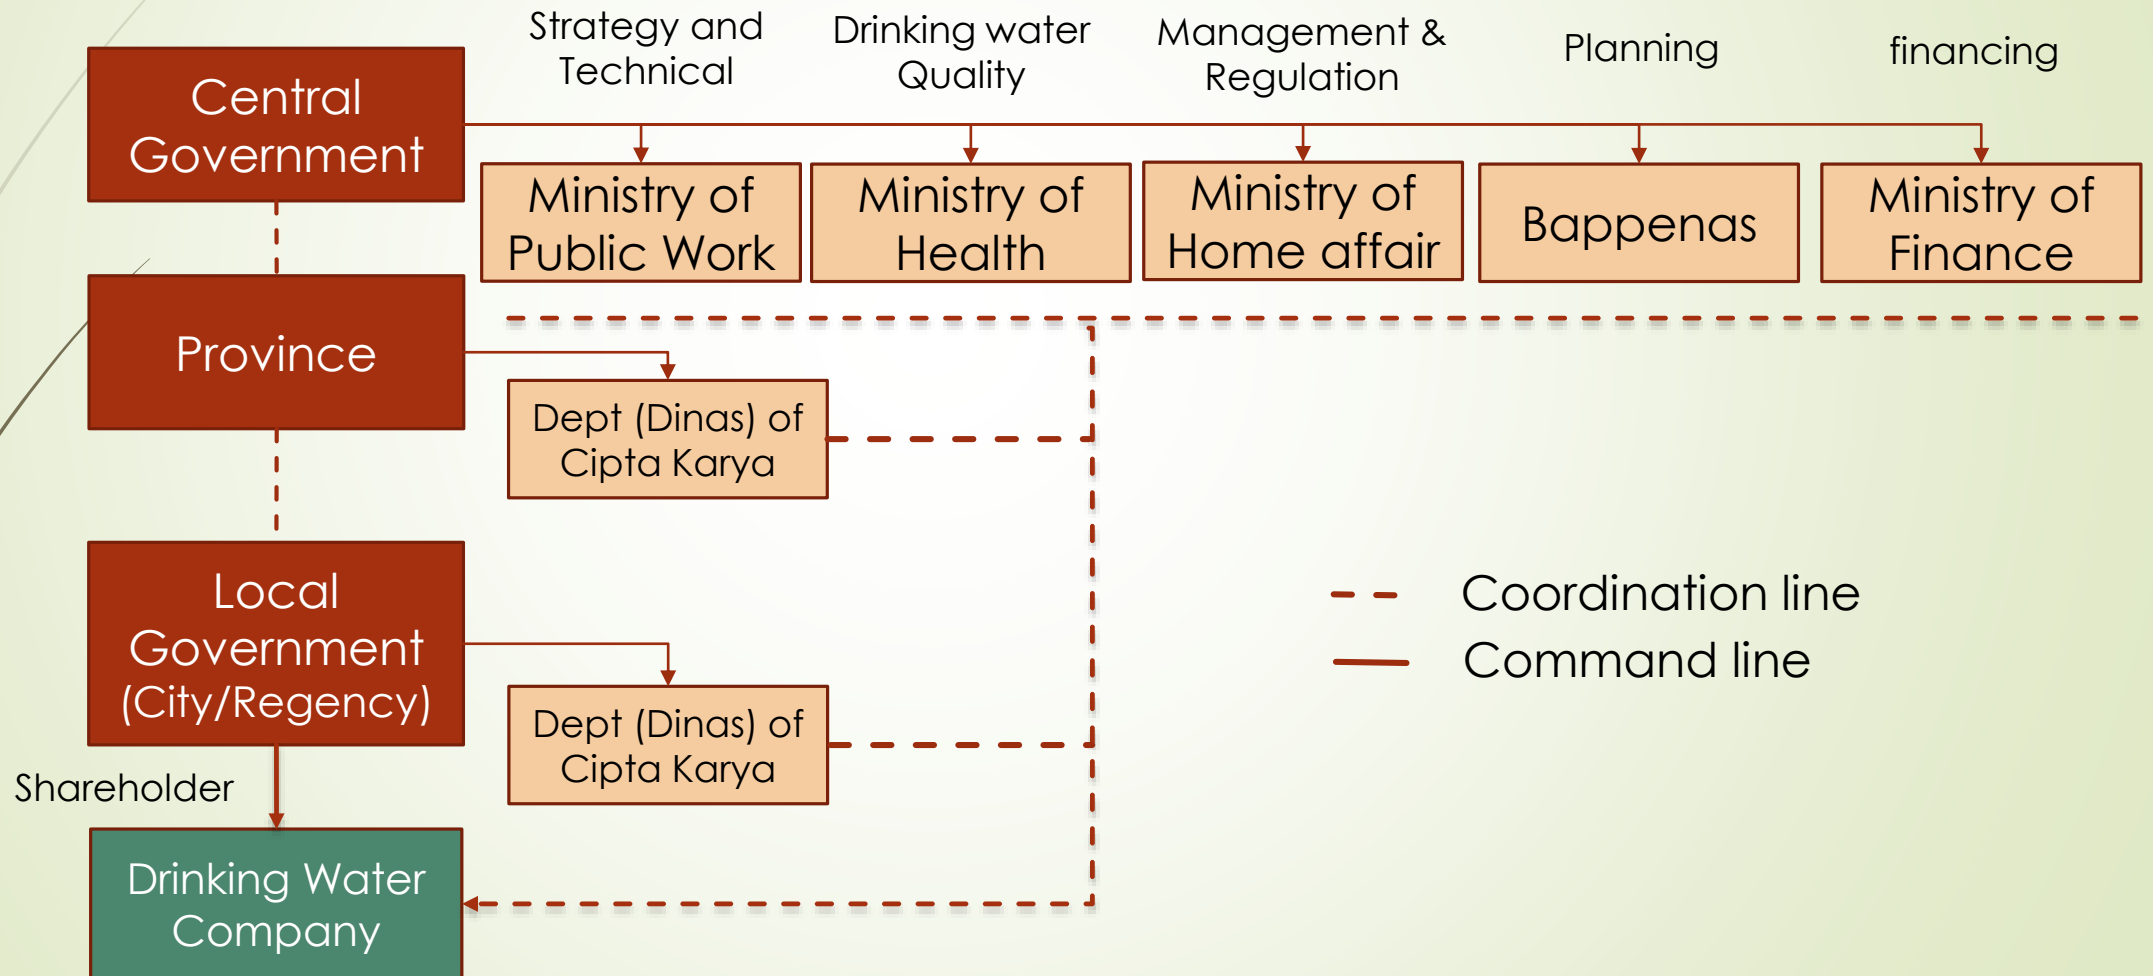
Central Government

Strategy and Technical

Drinking water Quality

Management & Regulation

Planning

financing

Ministry of Public Work

Ministry of Health

Ministry of Home affair

Bappenas

Ministry of Finance

Province

Dept (Dinas) of Cipta Karya

Local Government (City/Regency)

Dept (Dinas) of Cipta Karya

Shareholder

Drinking Water Company

Coordination line

Command line